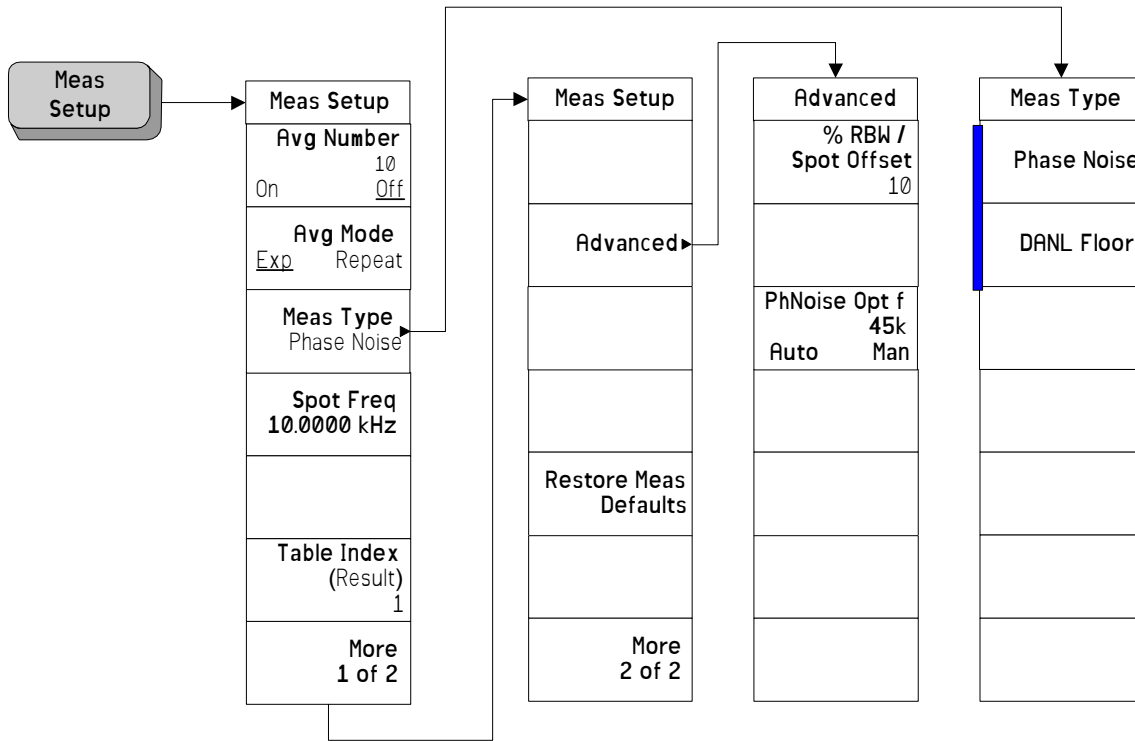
Meas Setup

Meas Setup

Avg Number
10
On Off

Avg Mode
Exp Repeat

Meas Type
Phase Noise

Spot Freq
10.0000 kHz

Table Index
(Result)
1

More
1 of 2

Meas Setup

Advanced

Restore Meas Defaults

More
2 of 2

Advanced

% RBW / Spot Offset
10

PhNoise Opt f
45k
Auto Man

Meas Type

Phase Noise

DANL Floor